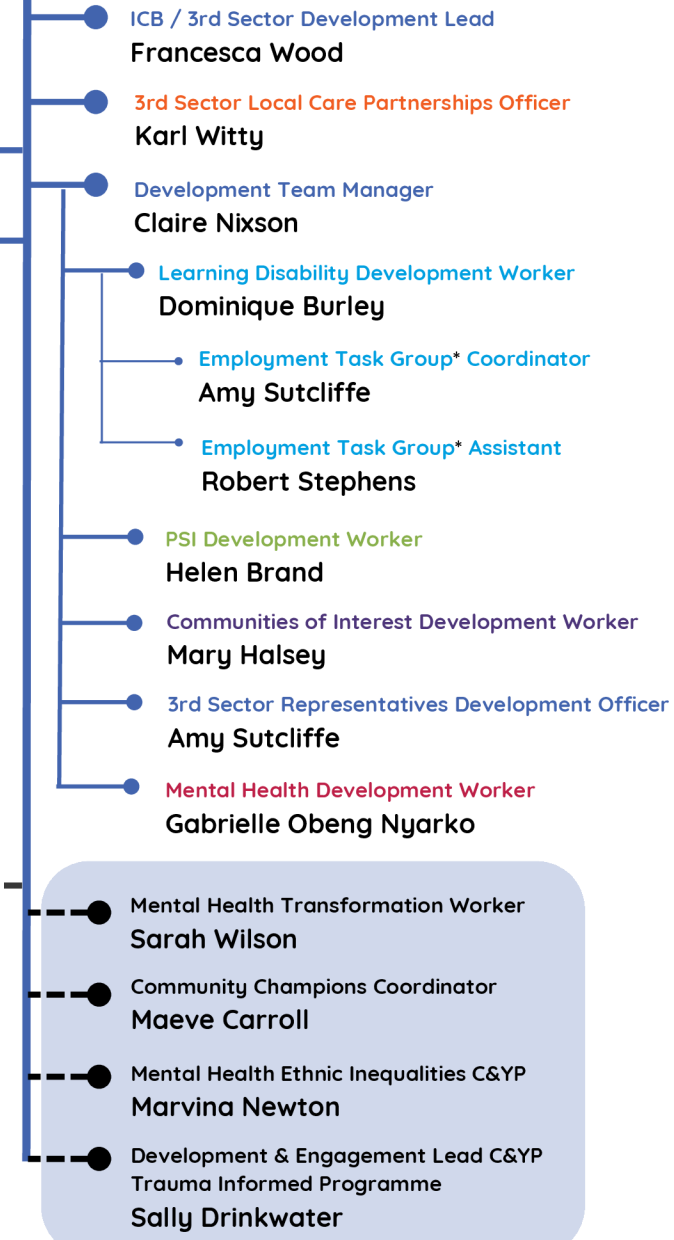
ICB / 3rd Sector Development Lead
Francesca Wood

3rd Sector Local Care Partnerships Officer
Karl Witty

Development Team Manager
Claire Nixson

Learning Disability Development Worker
Dominique Burley

Employment Task Group* Coordinator
Amy Sutcliffe

Employment Task Group* Assistant
Robert Stephens

PSI Development Worker
Helen Brand

Communities of Interest Development Worker
Mary Halsey

3rd Sector Representatives Development Officer
Amy Sutcliffe

Mental Health Development Worker
Gabrielle Obeng Nyarko

Mental Health Transformation Worker
Sarah Wilson

Community Champions Coordinator
Maeve Carroll

Mental Health Ethnic Inequalities C&YP
Marvina Newton

Development & Engagement Lead C&YP Trauma Informed Programme
Sally Drinkwater